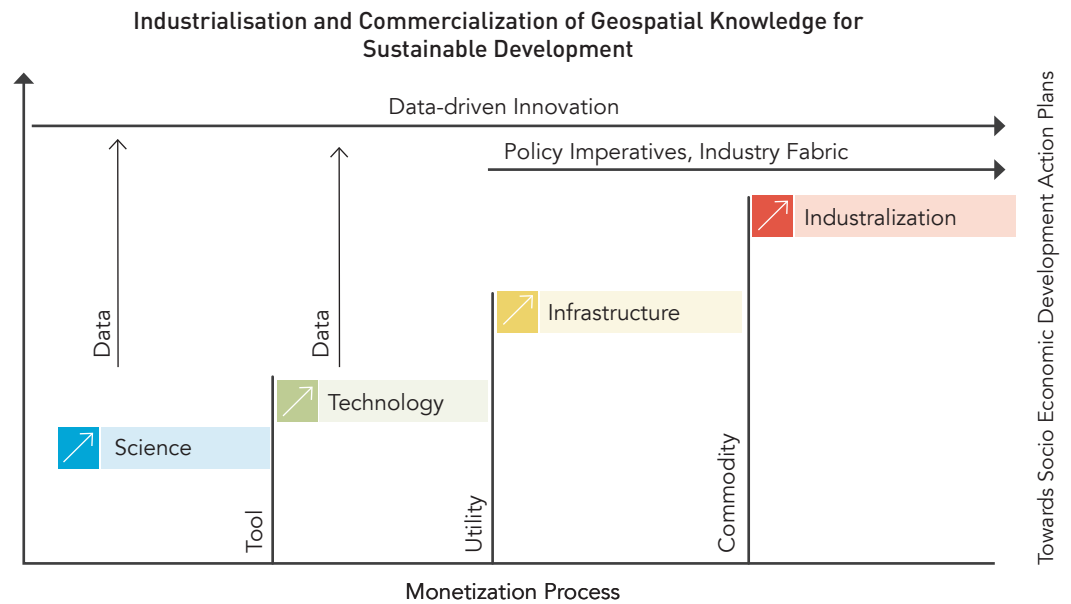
Industrialisation and Commercialization of Geospatial Knowledge for Sustainable Development

Data-driven Innovation

Policy Imperatives, Industry Fabric

Industralization

Infrastructure

Data

Data

Technology

Science

Tool

Utility

Commodity

Towards Socio Economic Development Action Plans

Monetization Process